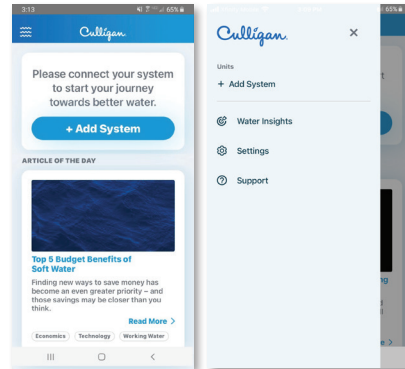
3:13 65%

Culligan

Please connect your system to start your journey towards better water.

+ Add System

ARTICLE OF THE DAY

Top 5 Budget Benefits of Soft Water

Finding new ways to save money has become an even greater priority – and those savings may be closer than you think.

Read More >

Economics Technology Working Water

Culligan ×

Units

+ Add System

Water Insights

Settings

Support

65%